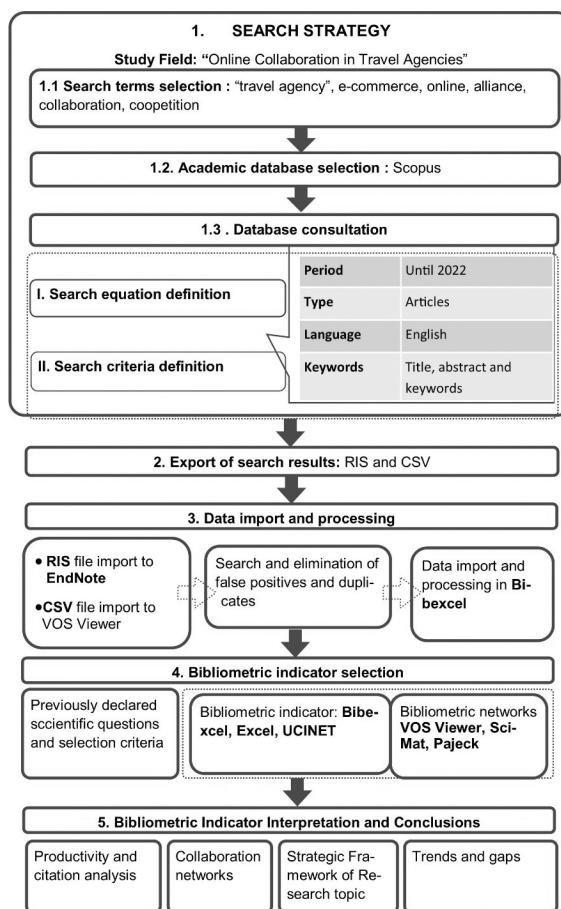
1. SEARCH STRATEGY

Study Field: "Online Collaboration in Travel Agencies"

1.1 Search terms selection : "travel agency", e-commerce, online, alliance, collaboration, coopetition

1.2. Academic database selection : Scopus

1.3 . Database consultation

I. Search equation definition

II. Search criteria definition

| Period | Until 2022 |
|---|---|
| Type | Articles |
| Language | English |
| Keywords | Title, abstract and keywords |

2. Export of search results: RIS and CSV

3. Data import and processing

• RIS file import to EndNote
• CSV file import to VOS Viewer

Search and elimination of false positives and duplicates

Data import and processing in Bibexcel

4. Bibliometric indicator selection

Previously declared scientific questions and selection criteria

Bibliometric indicator: Bibexcel, Excel, UCINET

Bibliometric networks VOS Viewer, SciMat, Pajeck

5. Bibliometric Indicator Interpretation and Conclusions

Productivity and citation analysis

Collaboration networks

Strategic Framework of Research topic

Trends and gaps